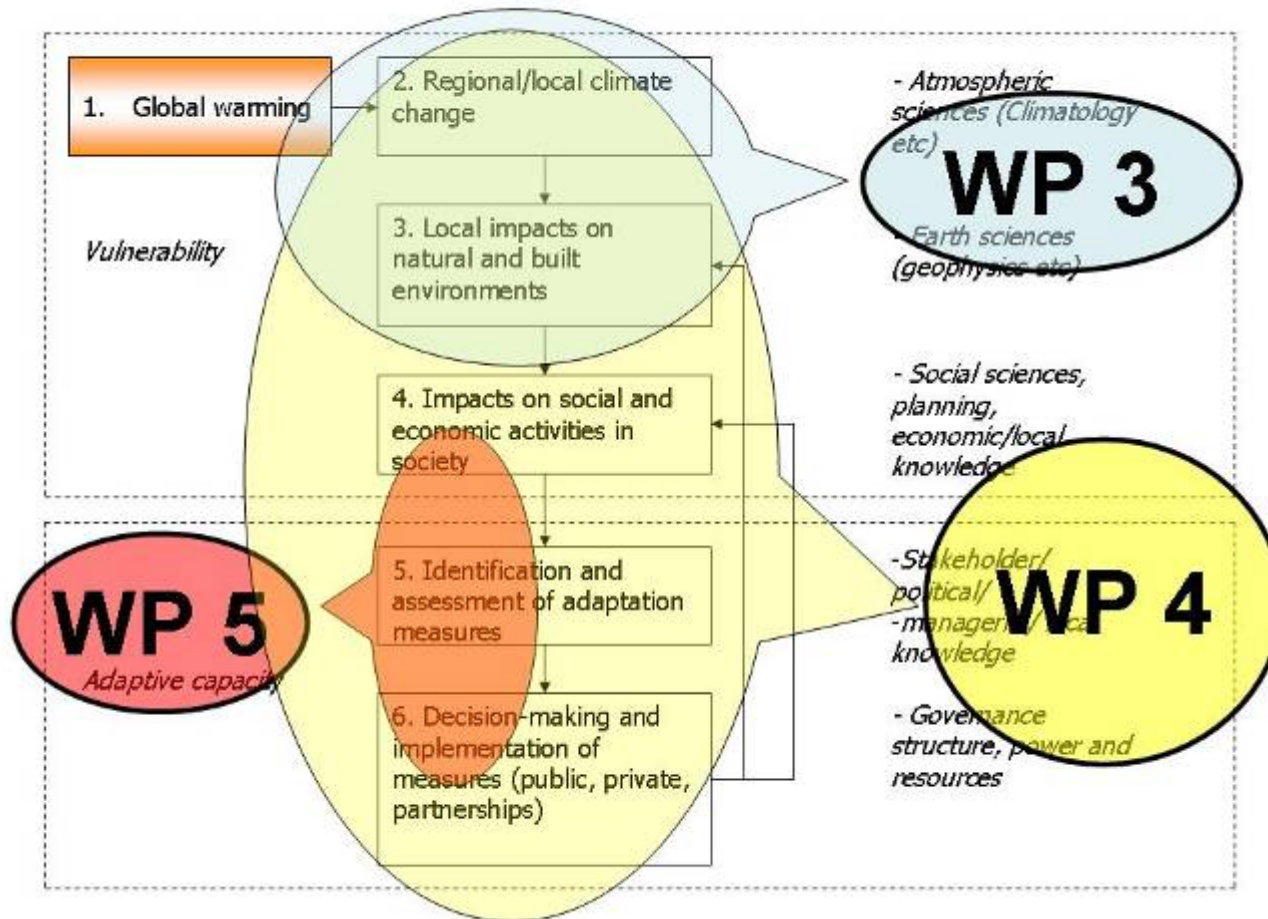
1. Global warming

2. Regional/local climate change

3. Local impacts on natural and built environments

4. Impacts on social and economic activities in society

5. Identification and assessment of adaptation measures

6. Decision-making and implementation of measures (public, private, partnerships)

Vulnerability

WP 5

Adaptive capacity

- Atmospheric sciences (Climatology etc)

WP 3

- Earth sciences (geophysics etc)

- Social sciences, planning, economic/local knowledge

-Stakeholder/ political/ -managerial/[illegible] knowledge

WP 4

- Governance structure, power and resources